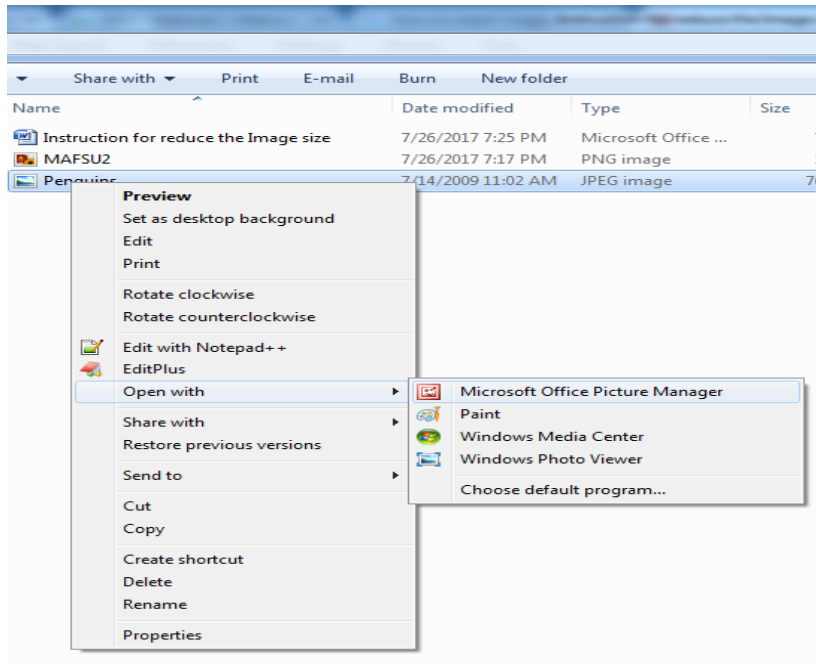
Share with ▾ Print E-mail Burn New folder

| Name | Date modified | Type | Size |
|---|---|---|---|
| Instruction for reduce the Image size | 7/26/2017 7:25 PM | Microsoft Office ... | |
| MAFSU2 | 7/26/2017 7:17 PM | PNG image | |
| Penguins | 7/14/2009 11:02 AM | JPEG image | 7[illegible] |

Preview
Set as desktop background
Edit
Print
Rotate clockwise
Rotate counterclockwise
Edit with Notepad++
EditPlus
Open with
Share with
Restore previous versions
Send to
Cut
Copy
Create shortcut
Delete
Rename
Properties

Microsoft Office Picture Manager
Paint
Windows Media Center
Windows Photo Viewer
Choose default program...